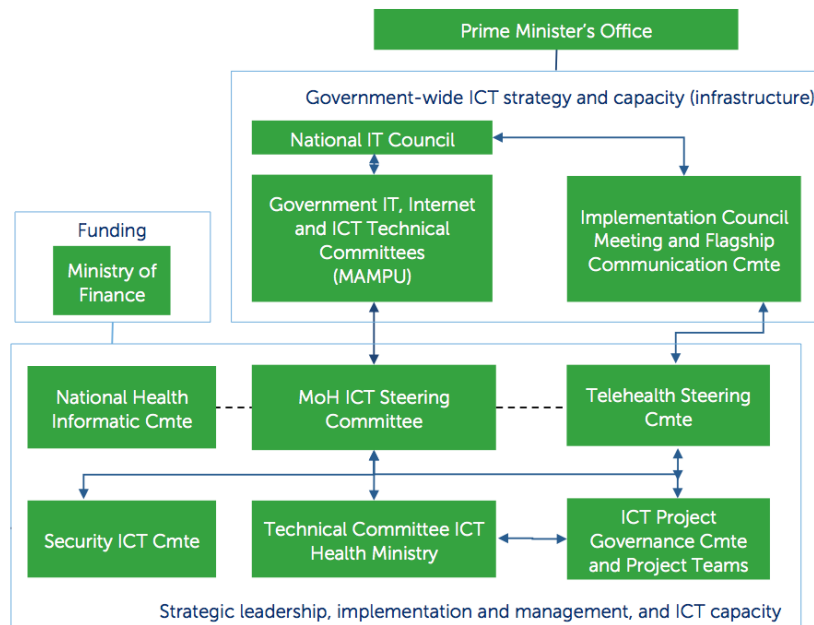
Prime Minister's Office

Government-wide ICT strategy and capacity (infrastructure)

National IT Council

Government IT, Internet and ICT Technical Committees (MAMPU)

Implementation Council Meeting and Flagship Communication Cmte

Funding

Ministry of Finance

National Health Informatic Cmte

MoH ICT Steering Committee

Telehealth Steering Cmte

Security ICT Cmte

Technical Committee ICT Health Ministry

ICT Project Governance Cmte and Project Teams

Strategic leadership, implementation and management, and ICT capacity